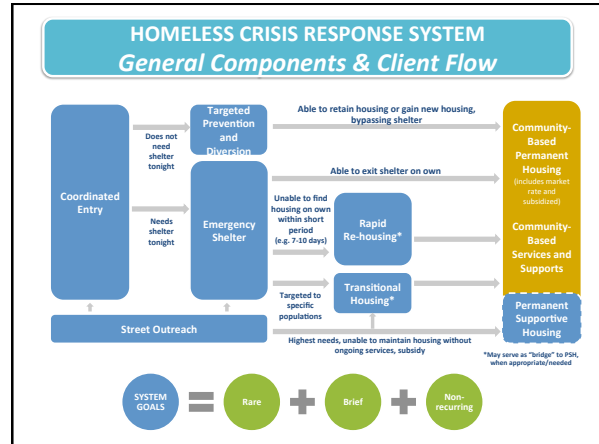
HOMELESS CRISIS RESPONSE SYSTEM
General Components & Client Flow

Coordinated Entry

Does not need shelter tonight

Needs shelter tonight

Targeted Prevention and Diversion

Able to retain housing or gain new housing, bypassing shelter

Able to exit shelter on own

Emergency Shelter

Unable to find housing on own within short period (e.g. 7-10 days)

Rapid Re-housing*

Targeted to specific populations

Transitional Housing*

Community-Based Permanent Housing (includes market rate and subsidized)

Community-Based Services and Supports

Permanent Supportive Housing

Street Outreach

Highest needs, unable to maintain housing without ongoing services, subsidy

*May serve as "bridge" to PSH, when appropriate/needed

SYSTEM GOALS = Rare + Brief + Non-recurring